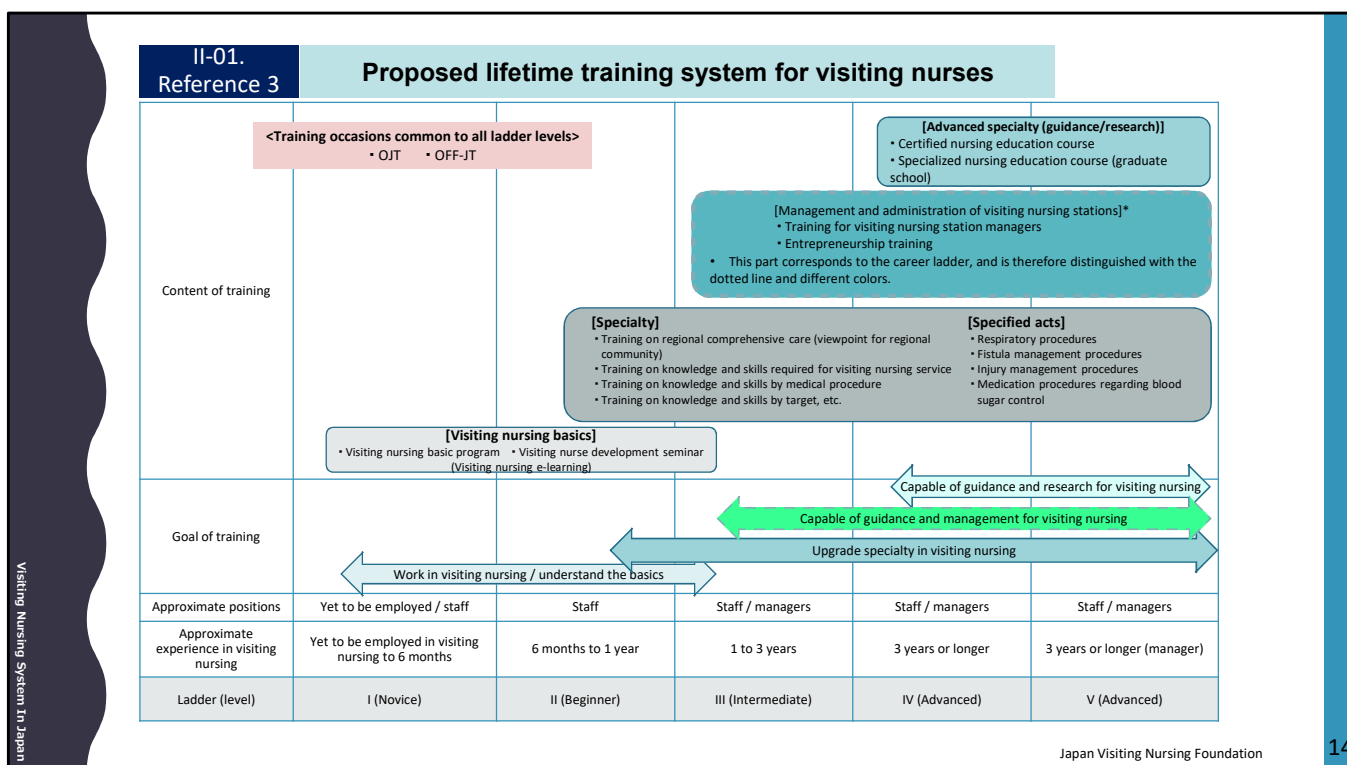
II-01. Reference 3

Proposed lifetime training system for visiting nurses

Content of training

<Training occasions common to all ladder levels>
• OJT • OFF-JT

[Advanced specialty (guidance/research)]
• Certified nursing education course
• Specialized nursing education course (graduate school)

[Management and administration of visiting nursing stations]*
• Training for visiting nursing station managers
• Entrepreneurship training
• This part corresponds to the career ladder, and is therefore distinguished with the dotted line and different colors.

[Specialty]
• Training on regional comprehensive care (viewpoint for regional community)
• Training on knowledge and skills required for visiting nursing service
• Training on knowledge and skills by medical procedure
• Training on knowledge and skills by target, etc.

[Specified acts]
• Respiratory procedures
• Fistula management procedures
• Injury management procedures
• Medication procedures regarding blood sugar control

[Visiting nursing basics]
• Visiting nursing basic program • Visiting nurse development seminar (Visiting nursing e-learning)

Goal of training

Capable of guidance and research for visiting nursing
Capable of guidance and management for visiting nursing
Upgrade specialty in visiting nursing
Work in visiting nursing / understand the basics

| Approximate positions | Yet to be employed / staff | Staff | Staff / managers | Staff / managers | Staff / managers |
|---|---|---|---|---|---|
| Approximate experience in visiting nursing | Yet to be employed in visiting nursing to 6 months | 6 months to 1 year | 1 to 3 years | 3 years or longer | 3 years or longer (manager) |
| Ladder (level) | I (Novice) | II (Beginner) | III (Intermediate) | IV (Advanced) | V (Advanced) |

Visiting Nursing System In Japan

Japan Visiting Nursing Foundation

14